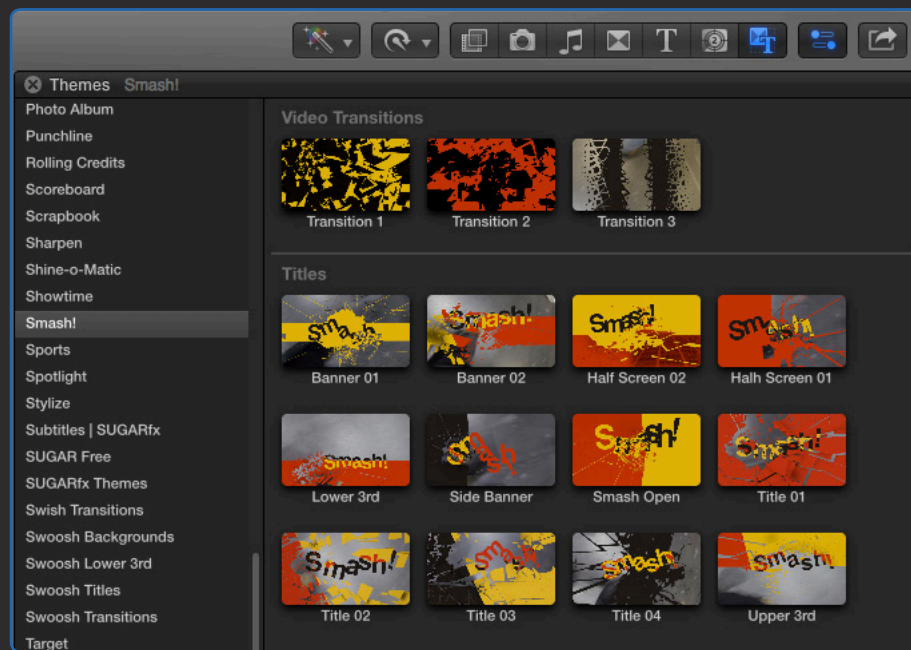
Themes Smash!

Photo Album
Punchline
Rolling Credits
Scoreboard
Scrapbook
Sharpen
Shine-o-Matic
Showtime
Smash!
Sports
Spotlight
Stylize
Subtitles | SUGARfx
SUGAR Free
SUGARfx Themes
Swish Transitions
Swoosh Backgrounds
Swoosh Lower 3rd
Swoosh Titles
Swoosh Transitions
Target

Video Transitions

Transition 1
Transition 2
Transition 3

Titles

Smash!
Banner 01
Smash!
Banner 02
Smash!
Half Screen 02
Smash!
Halh Screen 01
Smash!
Lower 3rd
Smash!
Side Banner
Smash!
Smash Open
Smash!
Title 01
Smash!
Title 02
Smash!
Title 03
Smash!
Title 04
Smash!
Upper 3rd